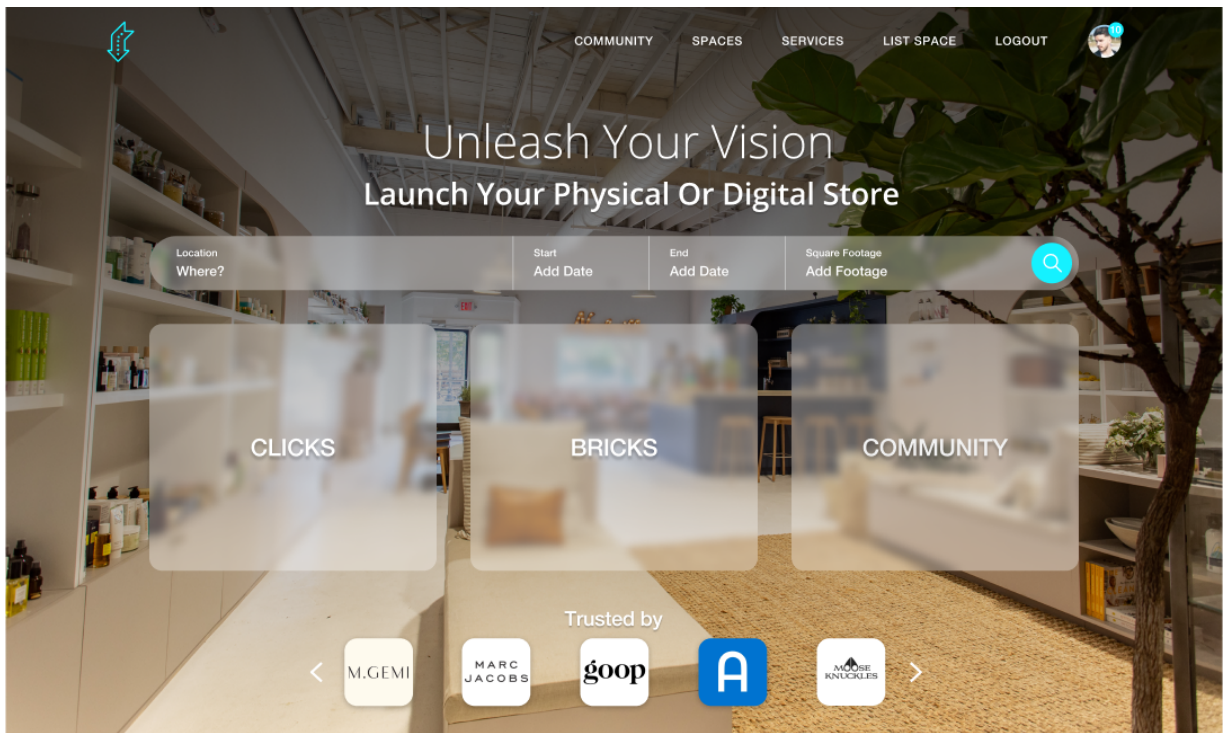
COMMUNITY SPACES SERVICES LIST SPACE LOGOUT

10

Unleash Your Vision

Launch Your Physical Or Digital Store

Location
Where?

Start
Add Date

End
Add Date

Square Footage
Add Footage

CLICKS

BRICKS

COMMUNITY

Trusted by

M.GEMI

MARC JACOBS

goop

A

MOOSE KNUCKLES